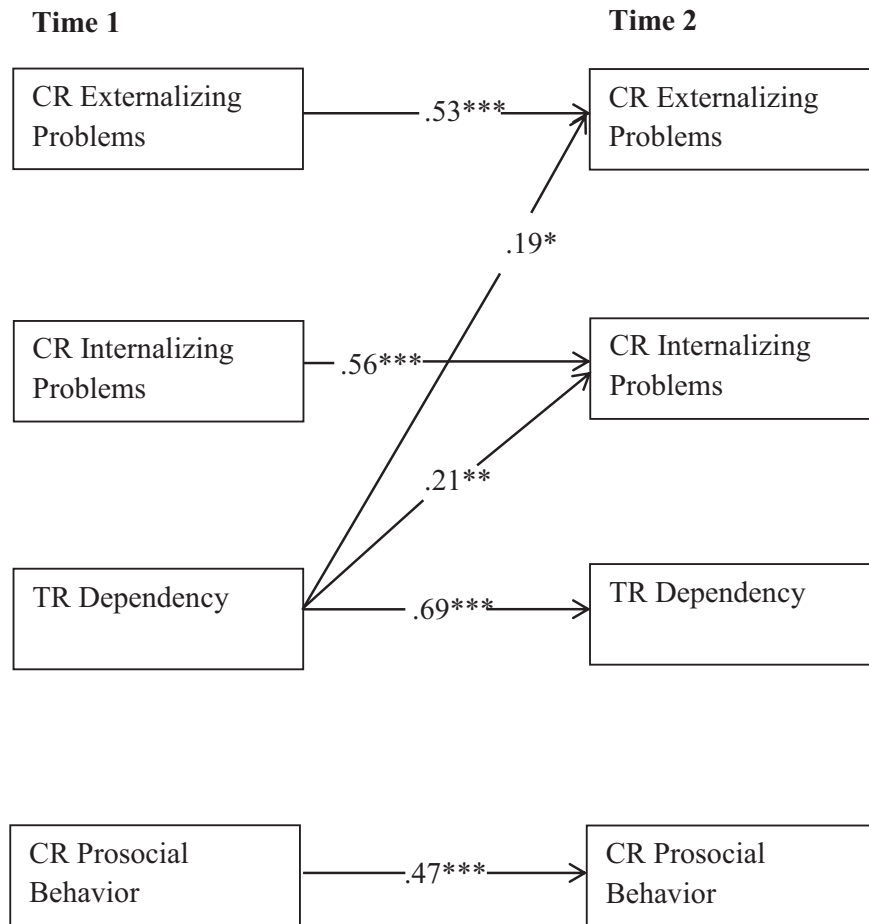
Time 1

Time 2

CR Externalizing Problems

.53***

CR Externalizing Problems

.19*

CR Internalizing Problems

.56***

CR Internalizing Problems

.21**

TR Dependency

.69***

TR Dependency

CR Prosocial Behavior

.47***

CR Prosocial Behavior